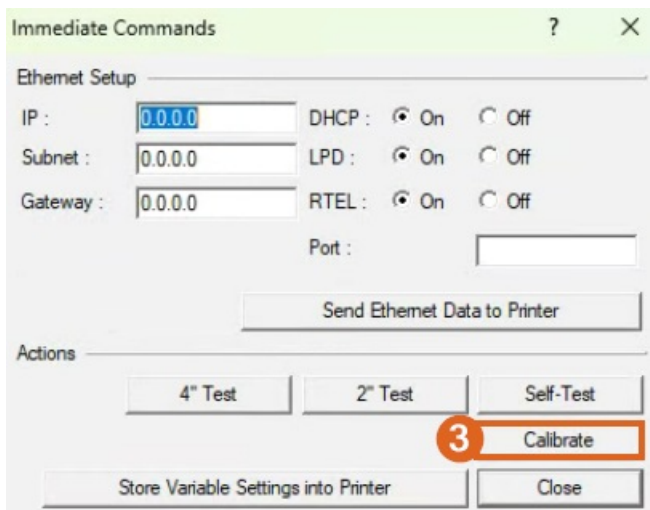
Immediate Commands ? X

Ethernet Setup

IP : 0.0.0.0
Subnet : 0.0.0.0
Gateway : 0.0.0.0

DHCP : On Off
LPD : On Off
RTEL : On Off
Port :

Send Ethernet Data to Printer

Actions

4" Test
2" Test
Self-Test

3
Calibrate

Store Variable Settings into Printer
Close